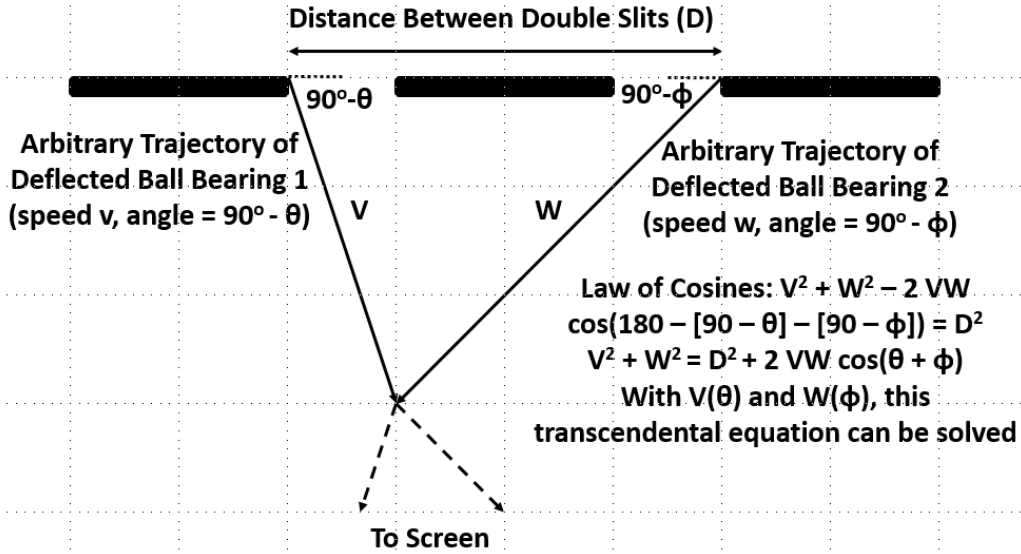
Distance Between Double Slits (D)

$90^o$-θ

$90^o$-ϕ

Arbitrary Trajectory of Deflected Ball Bearing 1 (speed v, angle = $90^o$ - θ)

V

W

Arbitrary Trajectory of Deflected Ball Bearing 2 (speed w, angle = $90^o$ - ϕ)

Law of Cosines: $V^2 + W^2 – 2$ VW cos(180 – [90 – θ] – [90 – ϕ]) = $D^2$
$V^2 + W^2 = D^2 + 2$ VW cos(θ + ϕ)
With V(θ) and W(ϕ), this transcendental equation can be solved

To Screen